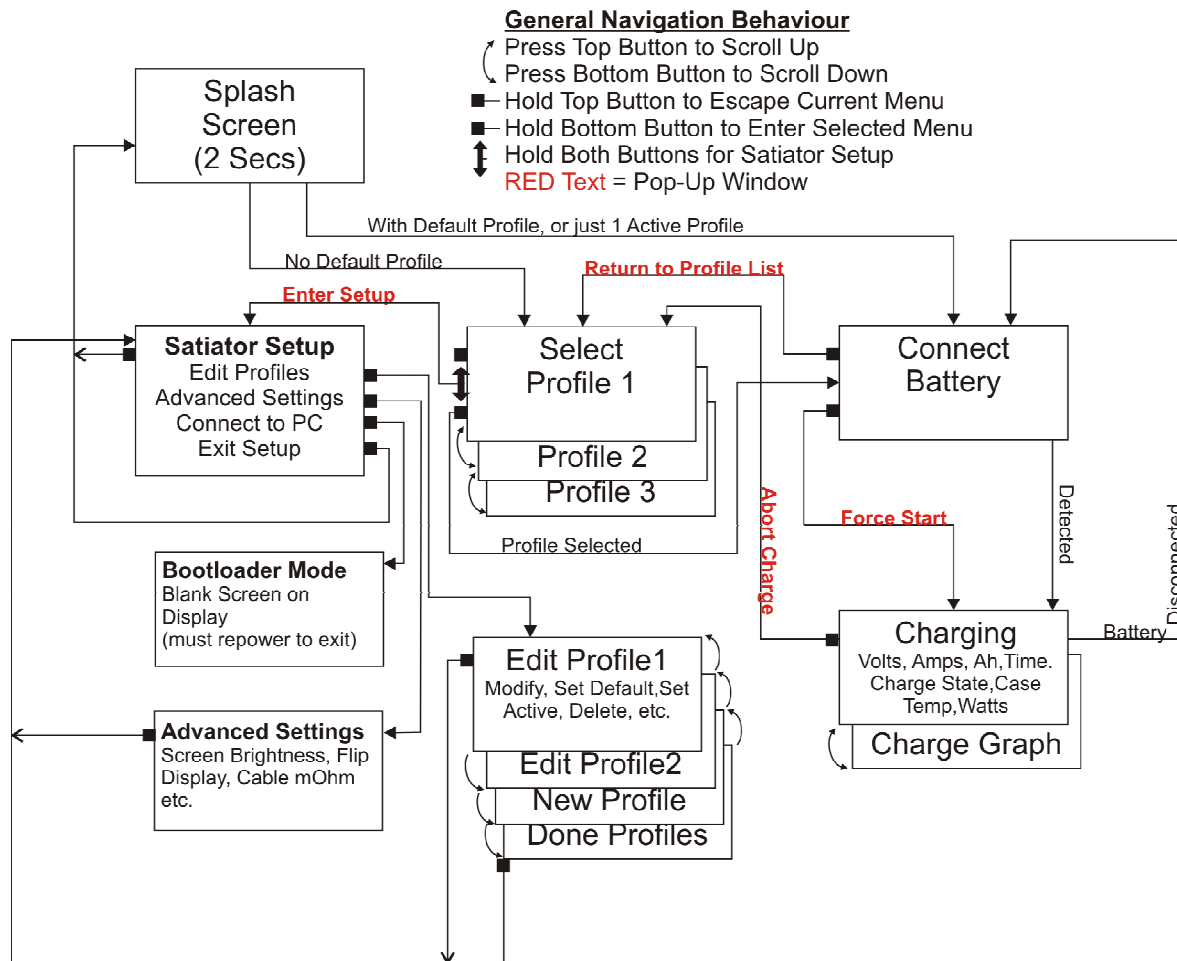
General Navigation Behaviour
Press Top Button to Scroll Up
Press Bottom Button to Scroll Down
Hold Top Button to Escape Current Menu
Hold Bottom Button to Enter Selected Menu
Hold Both Buttons for Satiator Setup
RED Text = Pop-Up Window

Splash Screen (2 Secs)

With Default Profile, or just 1 Active Profile

No Default Profile

Return to Profile List

Enter Setup

Satiator Setup
Edit Profiles
Advanced Settings
Connect to PC
Exit Setup

Select Profile 1
Profile 2
Profile 3

Connect Battery

Profile Selected

Abort Charge

Force Start

Detected

Disconnected

Bootloader Mode
Blank Screen on Display
(must repower to exit)

Charging
Volts, Amps, Ah,Time. Charge State,Case Temp,Watts

Battery

Charge Graph

Edit Profile1
Modify, Set Default,Set Active, Delete, etc.
Edit Profile2
New Profile
Done Profiles

Advanced Settings
Screen Brightness, Flip Display, Cable mOhm etc.